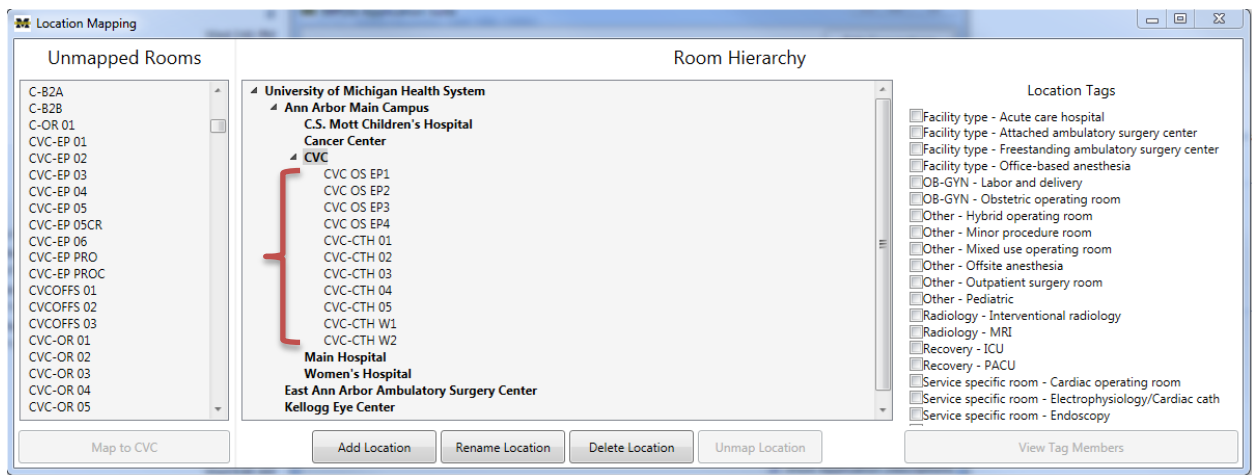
M Location Mapping

Unmapped Rooms

C-B2A
C-B2B
C-OR 01
CVC-EP 01
CVC-EP 02
CVC-EP 03
CVC-EP 04
CVC-EP 05
CVC-EP 05CR
CVC-EP 06
CVC-EP PRO
CVC-EP PROC
CVCOFFS 01
CVCOFFS 02
CVCOFFS 03
CVC-OR 01
CVC-OR 02
CVC-OR 03
CVC-OR 04
CVC-OR 05

Map to CVC

Room Hierarchy

University of Michigan Health System
Ann Arbor Main Campus
C.S. Mott Children's Hospital
Cancer Center
CVC
CVC OS EP1
CVC OS EP2
CVC OS EP3
CVC OS EP4
CVC-CTH 01
CVC-CTH 02
CVC-CTH 03
CVC-CTH 04
CVC-CTH 05
CVC-CTH W1
CVC-CTH W2
Main Hospital
Women's Hospital
East Ann Arbor Ambulatory Surgery Center
Kellogg Eye Center

Add Location | Rename Location | Delete Location | Unmap Location

Location Tags

Facility type - Acute care hospital
Facility type - Attached ambulatory surgery center
Facility type - Freestanding ambulatory surgery center
Facility type - Office-based anesthesia
OB-GYN - Labor and delivery
OB-GYN - Obstetric operating room
Other - Hybrid operating room
Other - Minor procedure room
Other - Mixed use operating room
Other - Offsite anesthesia
Other - Outpatient surgery room
Other - Pediatric
Radiology - Interventional radiology
Radiology - MRI
Recovery - ICU
Recovery - PACU
Service specific room - Cardiac operating room
Service specific room - Electrophysiology/Cardiac cath
Service specific room - Endoscopy

View Tag Members